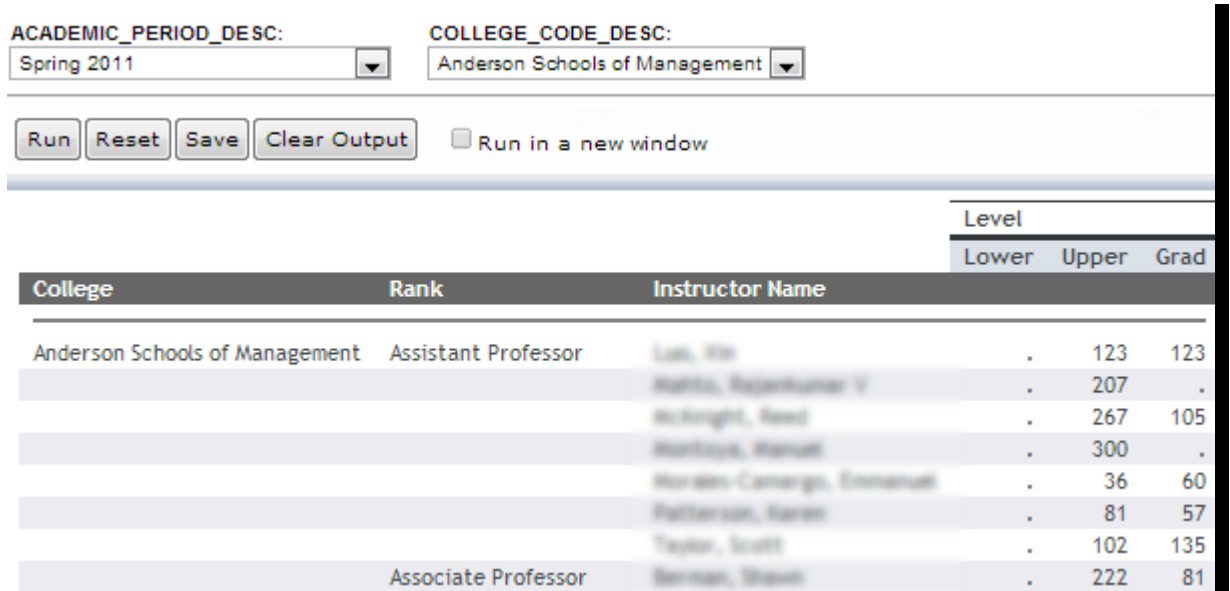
ACADEMIC_PERIOD_DESC:
Spring 2011

COLLEGE_CODE_DESC:
Anderson Schools of Management

Run | Reset | Save | Clear Output | Run in a new window

| College | Rank | Instructor Name | Level: Lower | Upper | Grad |
|---|---|---|---|---|---|
| Anderson Schools of Management | Assistant Professor | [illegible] | . | 123 | 123 |
| | | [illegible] | . | 207 | . |
| | | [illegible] | . | 267 | 105 |
| | | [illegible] | . | 300 | . |
| | | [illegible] | . | 36 | 60 |
| | | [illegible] | . | 81 | 57 |
| | | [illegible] | . | 102 | 135 |
| | Associate Professor | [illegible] | . | 222 | 81 |